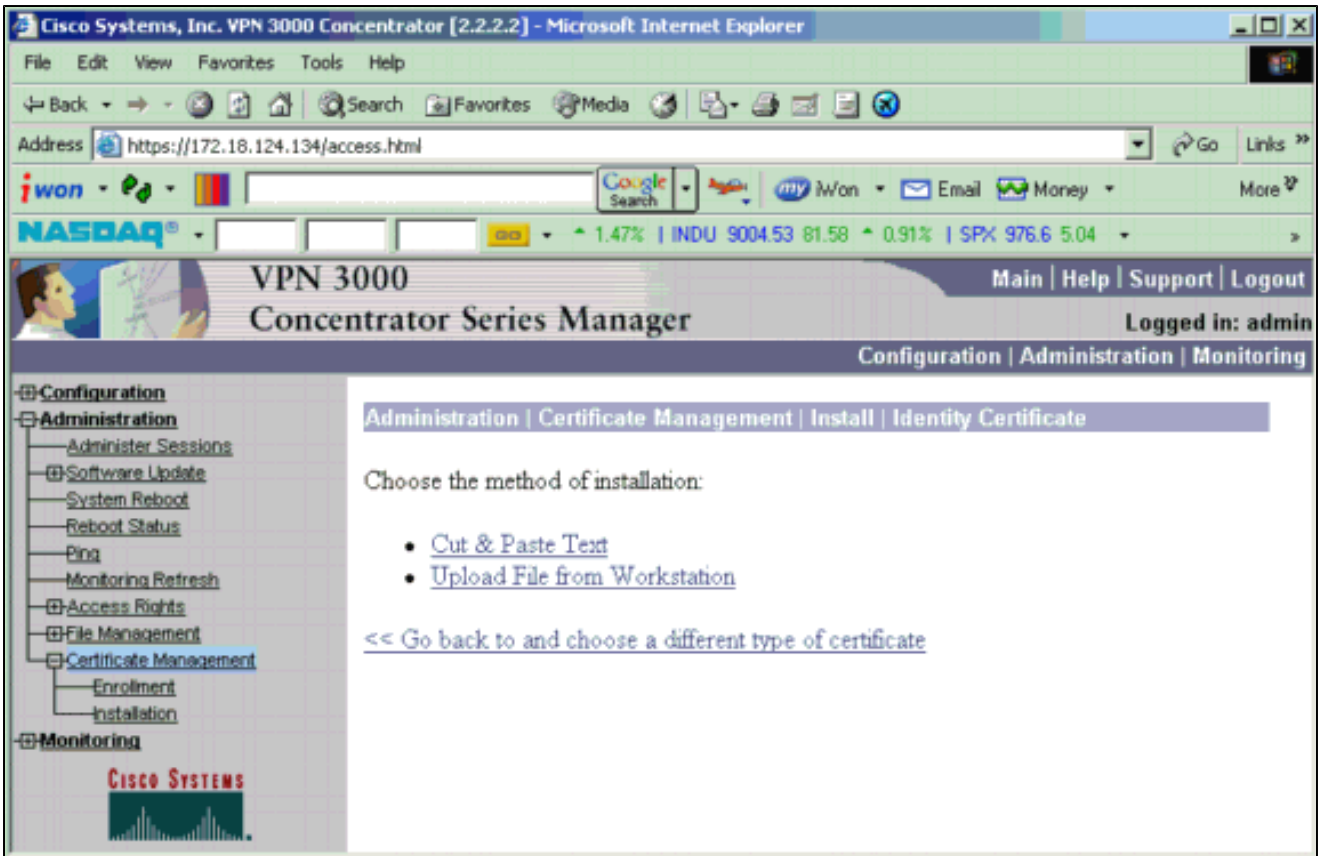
Cisco Systems, Inc. VPN 3000 Concentrator [2.2.2.2] - Microsoft Internet Explorer

File Edit View Favorites Tools Help

Back Search Favorites Media

Address https://172.18.124.134/access.html Go Links »

iwon Google Search iWon Email Money More

NASDAQ GO ^ 1.47% | INDU 9004.53 81.58 ^ 0.91% | SPX 976.6 5.04

VPN 3000
Concentrator Series Manager

Main | Help | Support | Logout

Logged in: admin

Configuration | Administration | Monitoring

Configuration
Administration
Administer Sessions
Software Update
System Reboot
Reboot Status
Ping
Monitoring Refresh
Access Rights
File Management
Certificate Management
Enrollment
Installation
Monitoring

Cisco Systems

Administration | Certificate Management | Install | Identity Certificate

Choose the method of installation:

- Cut & Paste Text
- Upload File from Workstation

<< Go back to and choose a different type of certificate